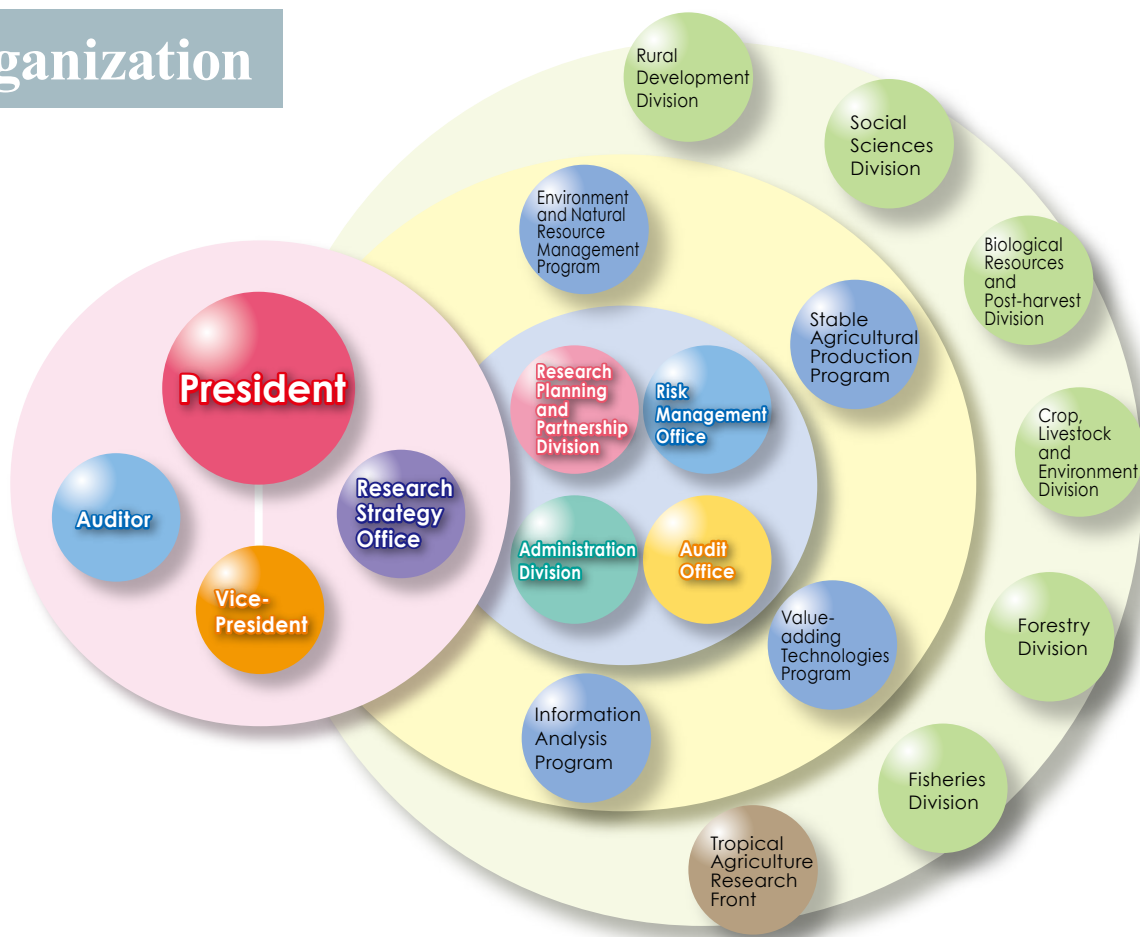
ganization

President

Auditor

Vice-President

Research Strategy Office

Research Planning and Partnership Division

Risk Management Office

Administration Division

Audit Office

Environment and Natural Resource Management Program

Stable Agricultural Production Program

Value-adding Technologies Program

Information Analysis Program

Rural Development Division

Social Sciences Division

Biological Resources and Post-harvest Division

Crop, Livestock and Environment Division

Forestry Division

Fisheries Division

Tropical Agriculture Research Front